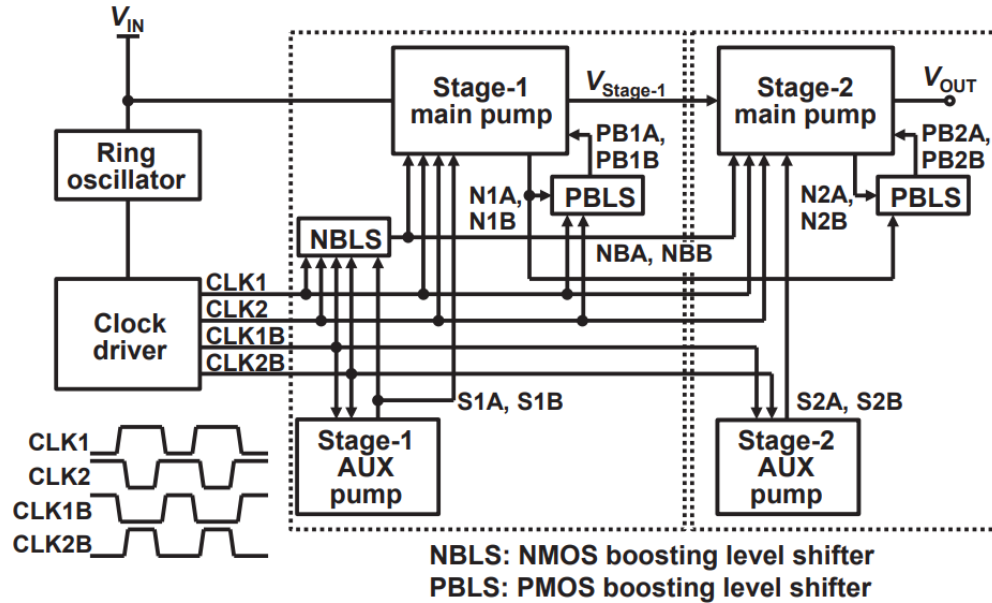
$V_{IN}$

Stage-1 main pump

$V_{Stage\text{-}1}$

Stage-2 main pump

$V_{OUT}$

PB1A, PB1B

PB2A, PB2B

Ring oscillator

N1A, N1B

PBLS

N2A, N2B

PBLS

NBLS

NBA, NBB

CLK1

CLK2

Clock driver

CLK1B

CLK2B

S1A, S1B

S2A, S2B

CLK1

CLK2

CLK1B

CLK2B

Stage-1 AUX pump

Stage-2 AUX pump

NBLS: NMOS boosting level shifter
PBLS: PMOS boosting level shifter